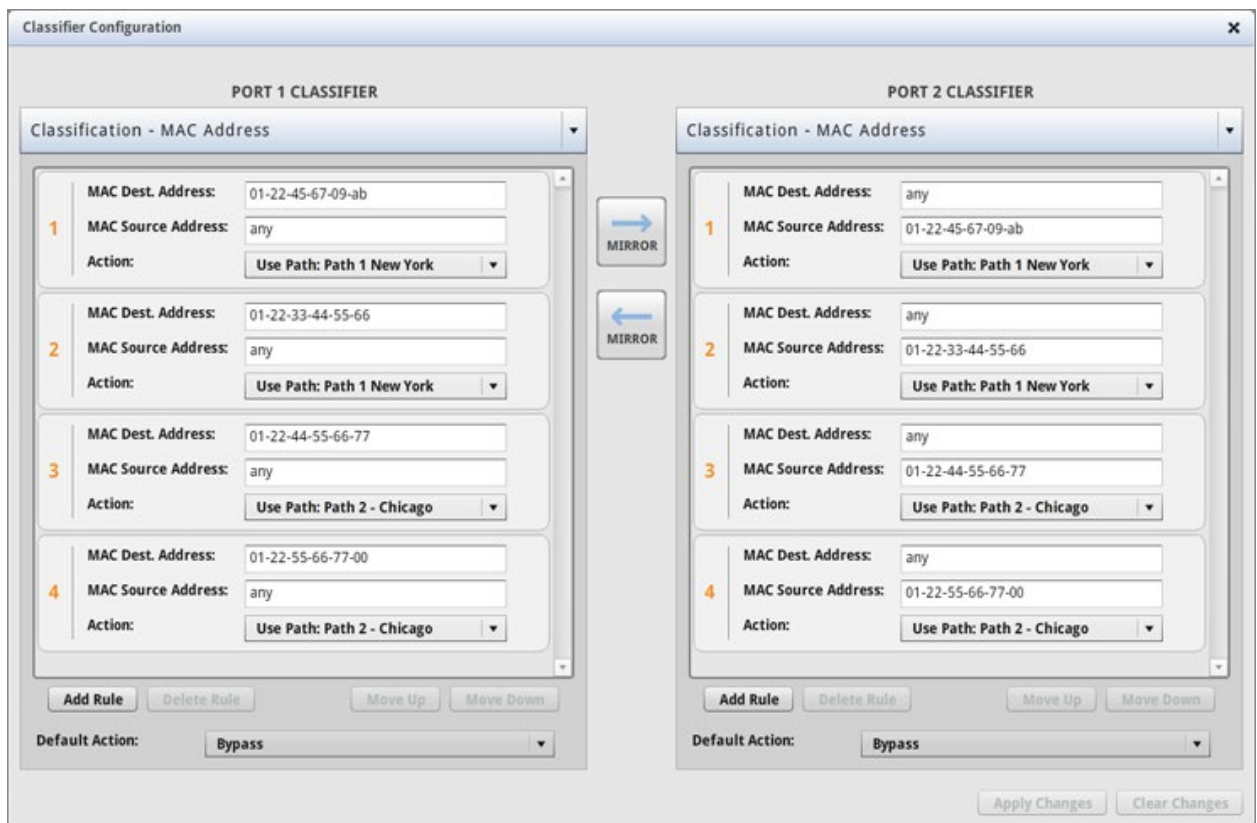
Classifier Configuration

×

PORT 1 CLASSIFIER

Classification - MAC Address

1
MAC Dest. Address: 01-22-45-67-09-ab
MAC Source Address: any
Action: Use Path: Path 1 New York

2
MAC Dest. Address: 01-22-33-44-55-66
MAC Source Address: any
Action: Use Path: Path 1 New York

3
MAC Dest. Address: 01-22-44-55-66-77
MAC Source Address: any
Action: Use Path: Path 2 - Chicago

4
MAC Dest. Address: 01-22-55-66-77-00
MAC Source Address: any
Action: Use Path: Path 2 - Chicago

Add Rule | Delete Rule | Move Up | Move Down

Default Action: Bypass

MIRROR

MIRROR

PORT 2 CLASSIFIER

Classification - MAC Address

1
MAC Dest. Address: any
MAC Source Address: 01-22-45-67-09-ab
Action: Use Path: Path 1 New York

2
MAC Dest. Address: any
MAC Source Address: 01-22-33-44-55-66
Action: Use Path: Path 1 New York

3
MAC Dest. Address: any
MAC Source Address: 01-22-44-55-66-77
Action: Use Path: Path 2 - Chicago

4
MAC Dest. Address: any
MAC Source Address: 01-22-55-66-77-00
Action: Use Path: Path 2 - Chicago

Add Rule | Delete Rule | Move Up | Move Down

Default Action: Bypass

Apply Changes | Clear Changes